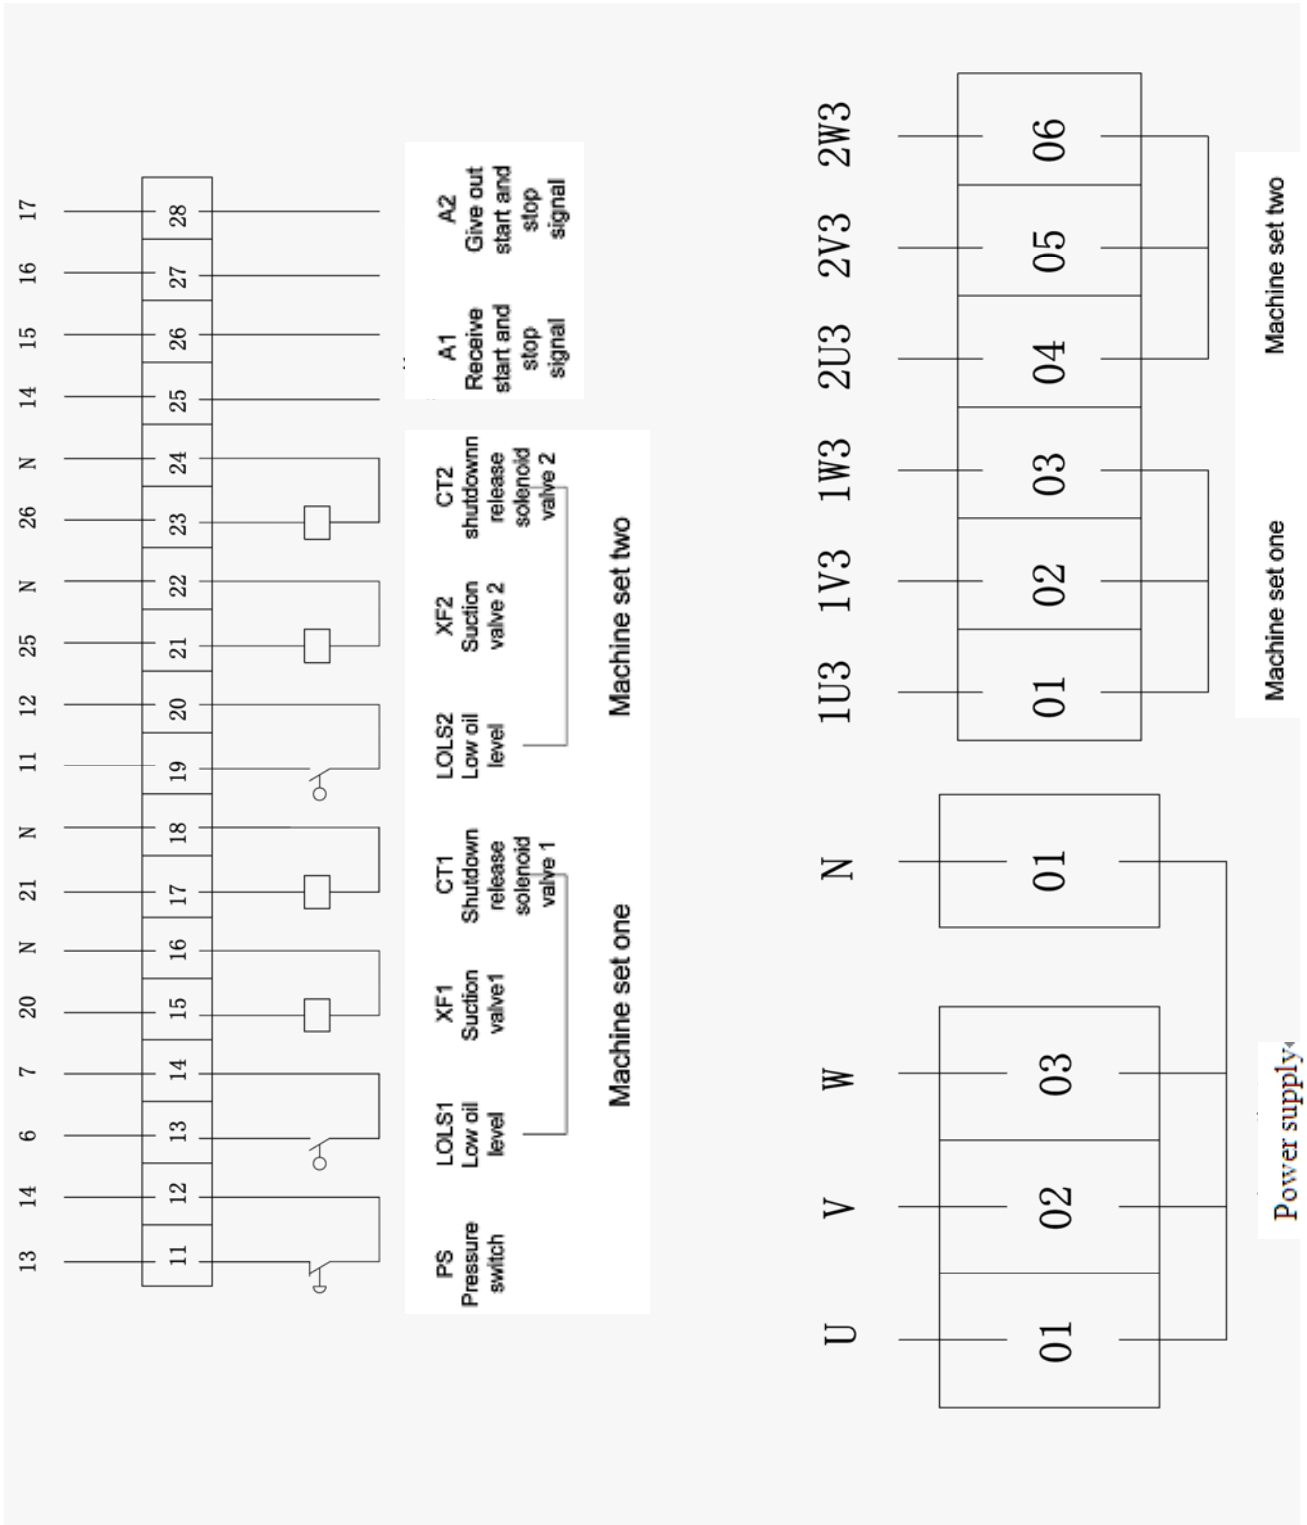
17 16 15 14 N 26 N 25 12 11 N 21 N 20 7 6 14 13

28 27 26 25 24 23 22 21 20 19 18 17 16 15 14 13 12 11

A2 Give out start and stop signal

A1 Receive start and stop signal

CT2 shutdownn release solenoid valve 2

XF2 Suction valve 2

LOLS2 Low oil level

Machine set two

CT1 Shutdown release solenoid valve 1

XF1 Suction valve1

LOLS1 Low oil level

Machine set one

PS Pressure switch

2W3 2V3 2U3 1W3 1V3 1U3

06 05 04 03 02 01

Machine set two

Machine set one

N

01

W V U

03 02 01

Power supply